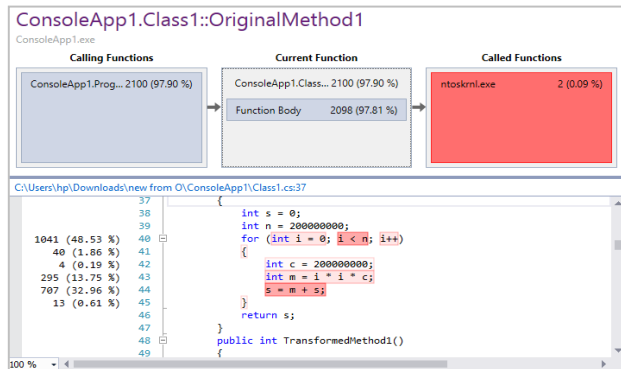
ConsoleApp1.Class1::OriginalMethod1
ConsoleApp1.exe

Calling Functions

ConsoleApp1.Prog... 2100 (97.90 %)

Current Function

ConsoleApp1.Class... 2100 (97.90 %)

Function Body 2098 (97.81 %)

Called Functions

ntoskrnl.exe 2 (0.09 %)

C:\Users\hp\Downloads\new from O\ConsoleApp1\Class1.cs:37

| | 37 | { |
|---|---|---|
| | 38 | int s = 0; |
| | 39 | int n = 200000000; |
| 1041 (48.53 %) | 40 | for (int i = 0; i < n; i++) |
| 40 (1.86 %) | 41 | { |
| 4 (0.19 %) | 42 | int c = 200000000; |
| 295 (13.75 %) | 43 | int m = i * i * c; |
| 707 (32.96 %) | 44 | s = m + s; |
| 13 (0.61 %) | 45 | } |
| | 46 | return s; |
| | 47 | } |
| | 48 | public int TransformedMethod1() |
| | 49 | { |

100 %